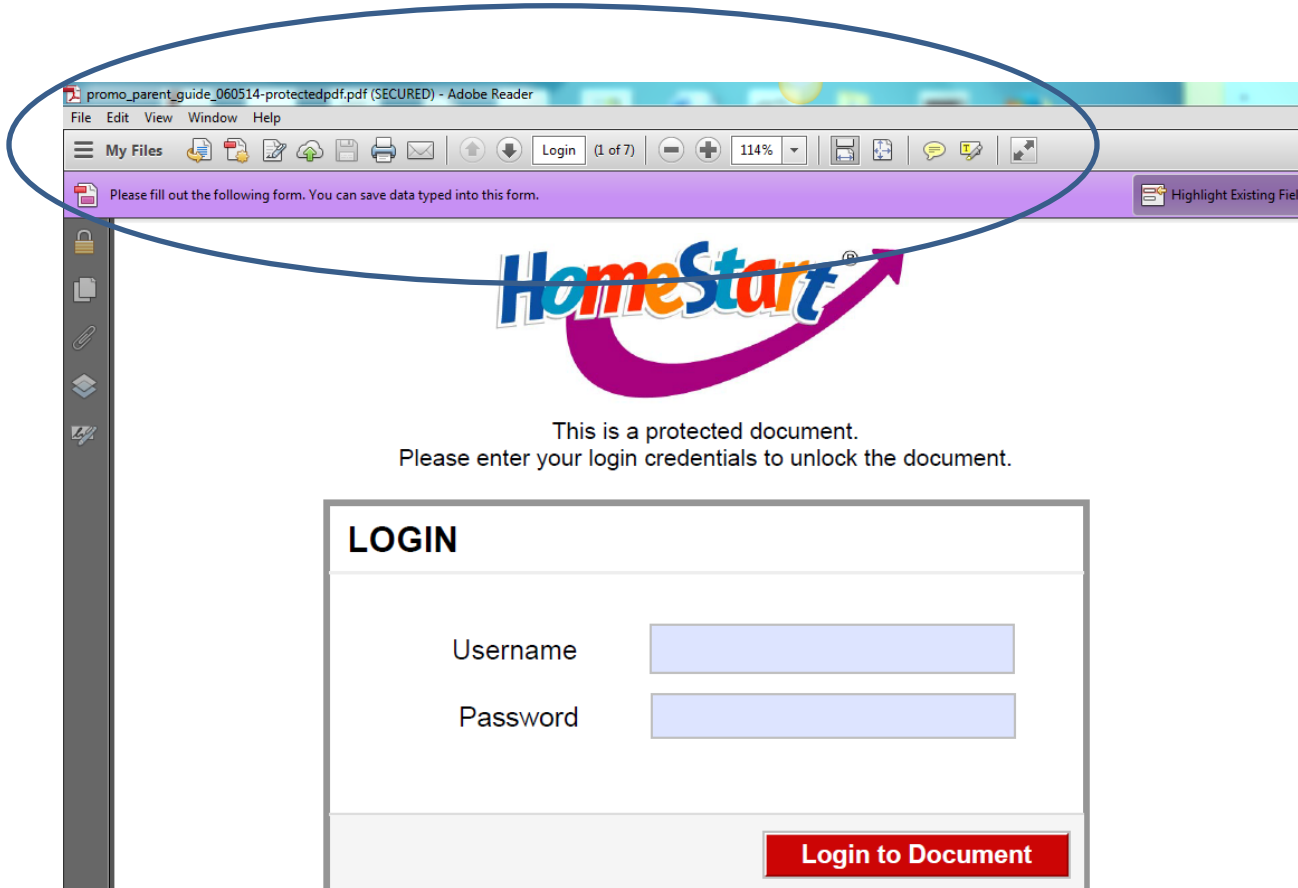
promo_parent_guide_060514-protectedpdf.pdf (SECURED) - Adobe Reader

File Edit View Window Help

My Files Login (1 of 7) 114%

Please fill out the following form. You can save data typed into this form.

Highlight Existing Fiel

HomeStart®

This is a protected document.
Please enter your login credentials to unlock the document.

LOGIN

Username

Password

Login to Document